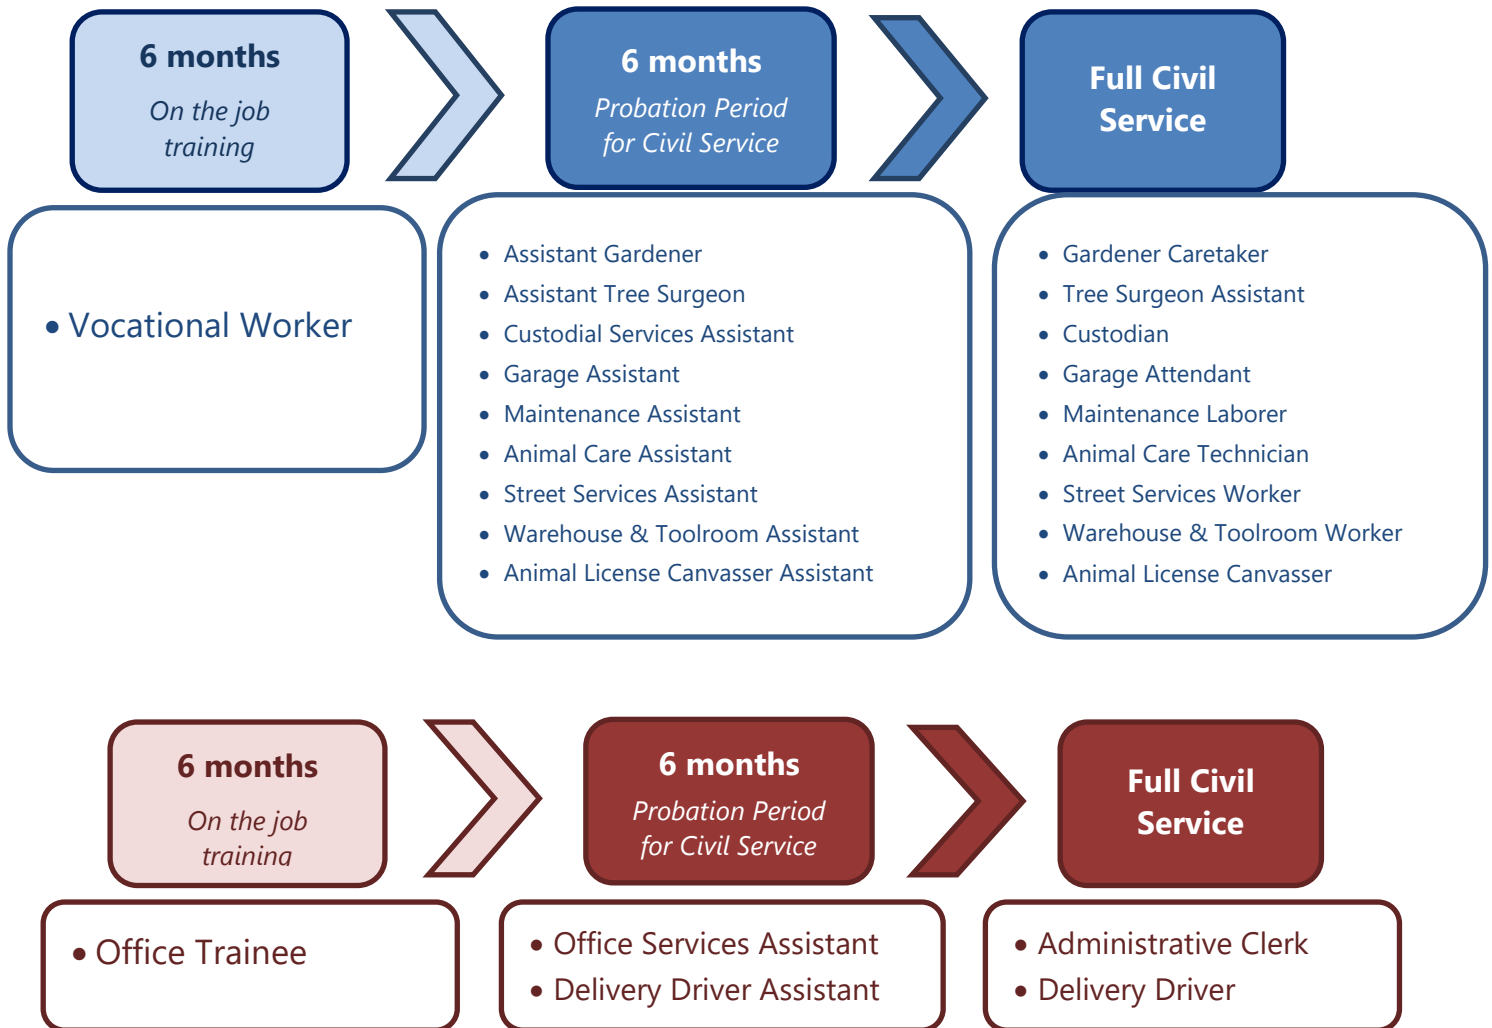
6 months
On the job training

6 months
Probation Period for Civil Service

Full Civil Service

- Vocational Worker

- Assistant Gardener
- Assistant Tree Surgeon
- Custodial Services Assistant
- Garage Assistant
- Maintenance Assistant
- Animal Care Assistant
- Street Services Assistant
- Warehouse & Toolroom Assistant
- Animal License Canvasser Assistant

- Gardener Caretaker
- Tree Surgeon Assistant
- Custodian
- Garage Attendant
- Maintenance Laborer
- Animal Care Technician
- Street Services Worker
- Warehouse & Toolroom Worker
- Animal License Canvasser

6 months
On the job training

6 months
Probation Period for Civil Service

Full Civil Service

- Office Trainee

- Office Services Assistant
- Delivery Driver Assistant

- Administrative Clerk
- Delivery Driver